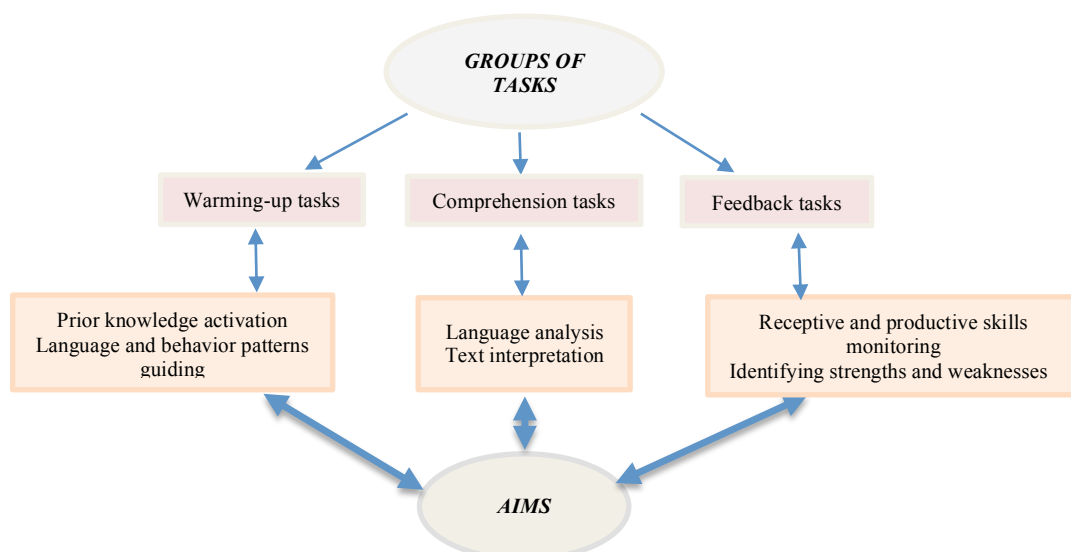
GROUPS OF TASKS

Warming-up tasks

Comprehension tasks

Feedback tasks

Prior knowledge activation
Language and behavior patterns guiding

Language analysis
Text interpretation

Receptive and productive skills monitoring
Identifying strengths and weaknesses

AIMS